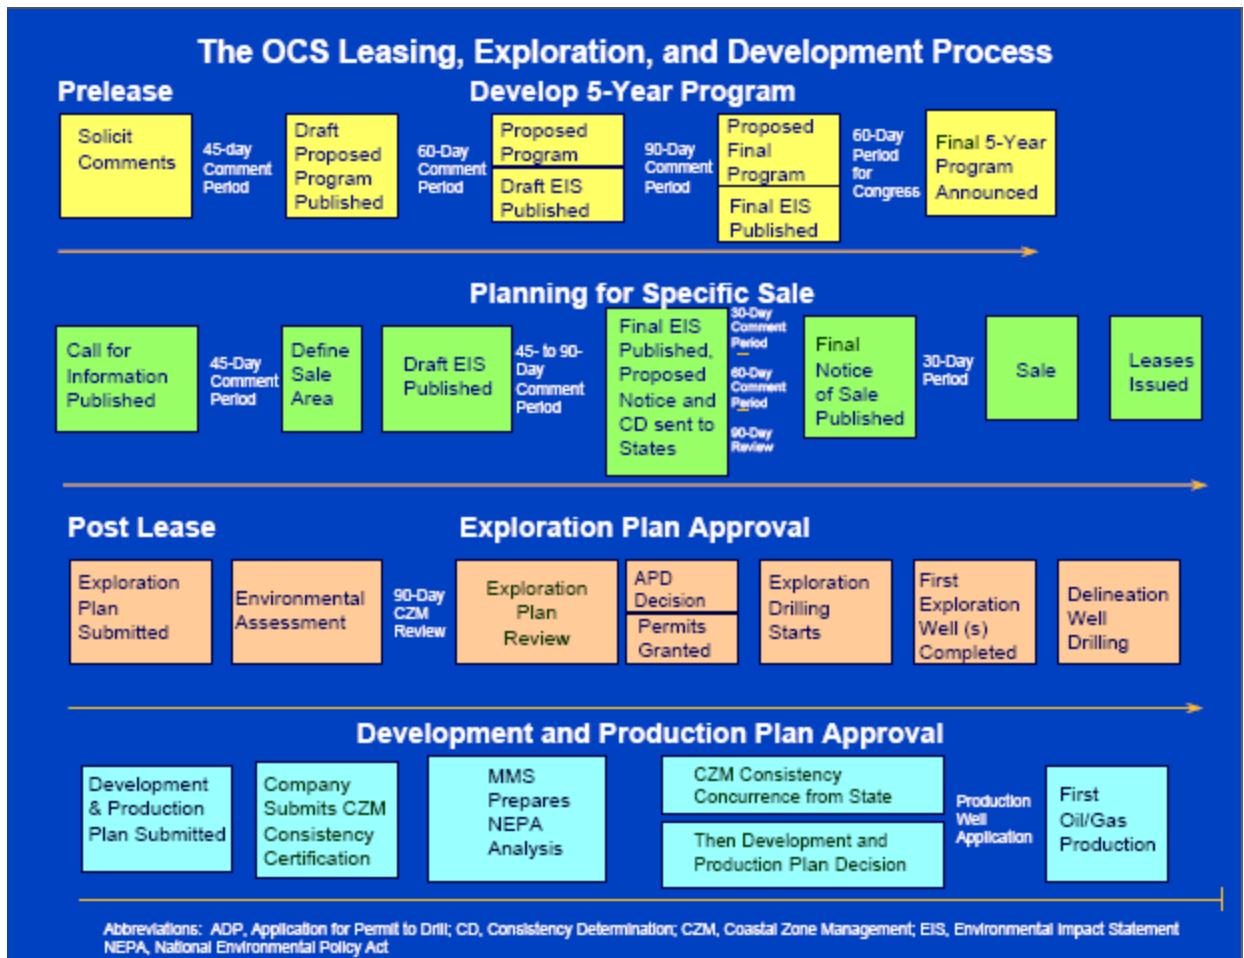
The OCS Leasing, Exploration, and Development Process

Prelease

Develop 5-Year Program

Solicit Comments

45-day Comment Period

Draft Proposed Program Published

60-Day Comment Period

Proposed Program

Draft EIS Published

90-Day Comment Period

Proposed Final Program

Final EIS Published

60-Day Period for Congress

Final 5-Year Program Announced

Planning for Specific Sale

Call for Information Published

45-Day Comment Period

Define Sale Area

Draft EIS Published

45- to 90-Day Comment Period

Final EIS Published, Proposed Notice and CD sent to States

30-Day Comment Period

60-Day Comment Period

90-Day Review

Final Notice of Sale Published

30-Day Period

Sale

Leases Issued

Post Lease

Exploration Plan Approval

Exploration Plan Submitted

Environmental Assessment

90-Day CZM Review

Exploration Plan Review

APD Decision

Permits Granted

Exploration Drilling Starts

First Exploration Well (s) Completed

Delineation Well Drilling

Development and Production Plan Approval

Development & Production Plan Submitted

Company Submits CZM Consistency Certification

MMS Prepares NEPA Analysis

CZM Consistency Concurrence from State

Then Development and Production Plan Decision

Production Well Application

First Oil/Gas Production

Abbreviations: ADP, Application for Permit to Drill; CD, Consistency Determination; CZM, Coastal Zone Management; EIS, Environmental Impact Statement NEPA, National Environmental Policy Act